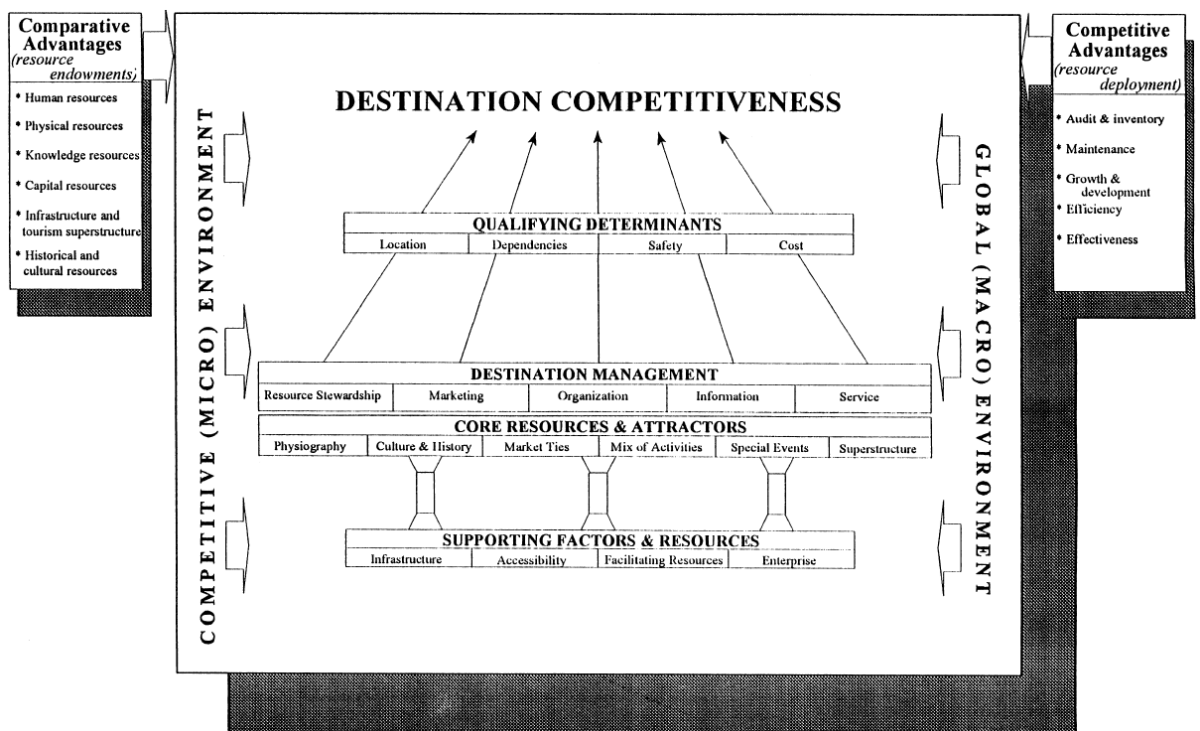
Comparative Advantages
(resource endowments)

• Human resources
• Physical resources
• Knowledge resources
• Capital resources
• Infrastructure and tourism superstructure
• Historical and cultural resources

DESTINATION COMPETITIVENESS

Competitive Advantages
(resource deployment)

• Audit & inventory
• Maintenance
• Growth & development
• Efficiency
• Effectiveness

COMPETITIVE (MICRO) ENVIRONMENT

GLOBAL (MACRO) ENVIRONMENT

QUALIFYING DETERMINANTS

| Location | Dependencies | Safety | Cost |
|---|---|---|---|

DESTINATION MANAGEMENT

| Resource Stewardship | Marketing | Organization | Information | Service |
|---|---|---|---|---|

CORE RESOURCES & ATTRACTORS

| Physiography | Culture & History | Market Ties | Mix of Activities | Special Events | Superstructure |
|---|---|---|---|---|---|

SUPPORTING FACTORS & RESOURCES

| Infrastructure | Accessibility | Facilitating Resources | Enterprise |
|---|---|---|---|